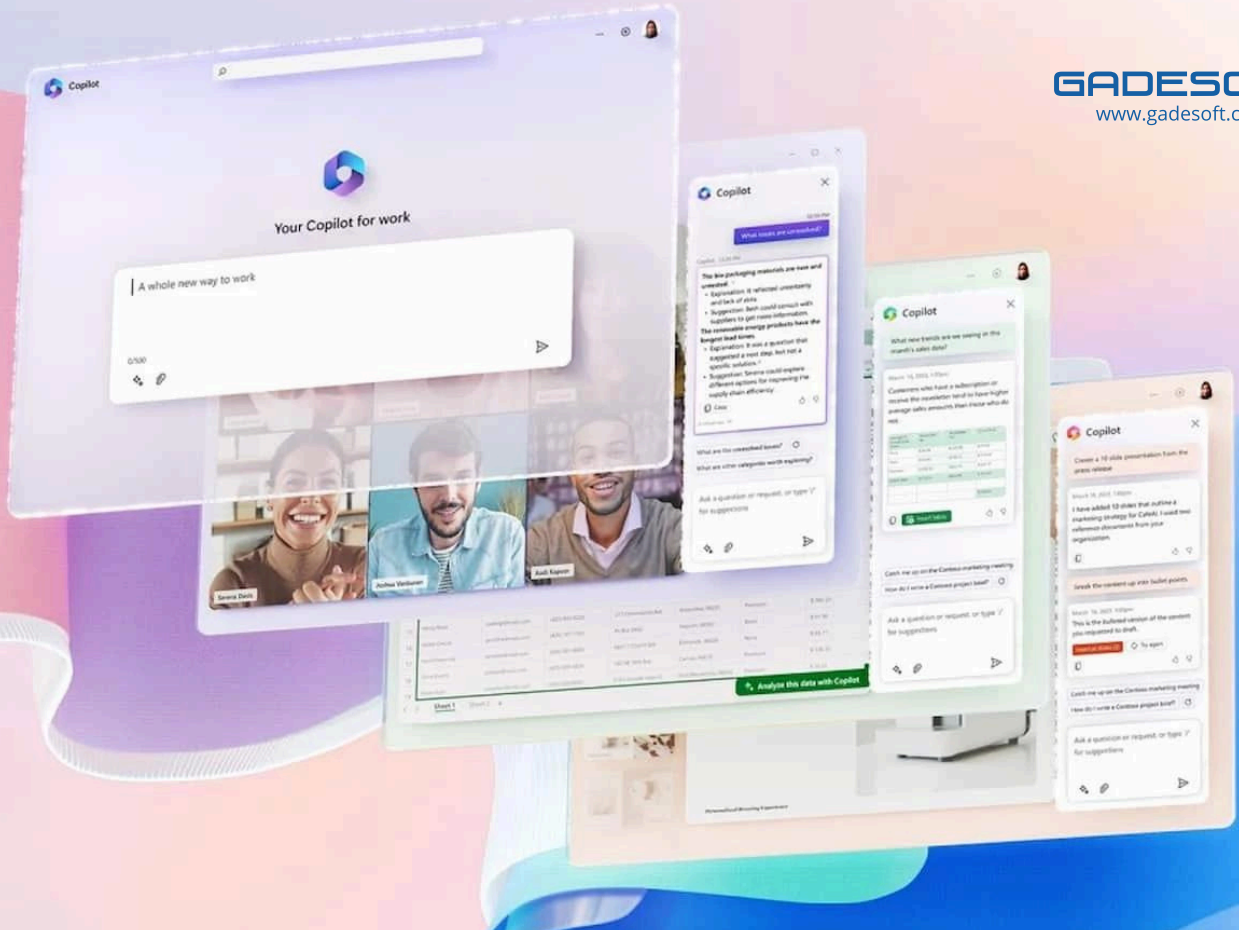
GADESO
www.gadesoft.c

Copilot

Your Copilot for work

A whole new way to work

0/500

Copilot

What issues are unresolved?

The bio packaging materials are new and untested.
• Explanation: It reflected uncertainty and lack of data.
• Suggestion: Beth could consult with suppliers to get more information.
The renewable energy products have the longest lead times.
• Explanation: It was a question that suggested a next step, but not a specific solution.
• Suggestion: Serena could explore different options for improving the supply chain efficiency.

Copy

What are the unresolved issues?
What are other categories worth exploring?

Ask a question or request, or type '/' for suggestions

Serena Davis
Joshua Vanburen
Aadi Kapoor

Copilot

What new trends are we seeing in this month's sales data?

Customers who have a subscription or receive the newsletter tend to have higher average sales amounts than those who do not.

Insert table

Catch me up on the Contoso marketing meeting
How do I write a Contoso project brief?

Ask a question or request, or type '/' for suggestions

Analyze this data with Copilot

Sheet 1   Sheet 2

Copilot

Create a 10 slide presentation from the press release

I have added 10 slides that outline a marketing strategy for Cafeb. I used two reference documents from your organization.

Break the content up into bullet points.

This is the bulleted version of all the content you requested to draft.

Try again

Catch me up on the Contoso marketing meeting
How do I write a Contoso project brief?

Ask a question or request, or type '/' for suggestions